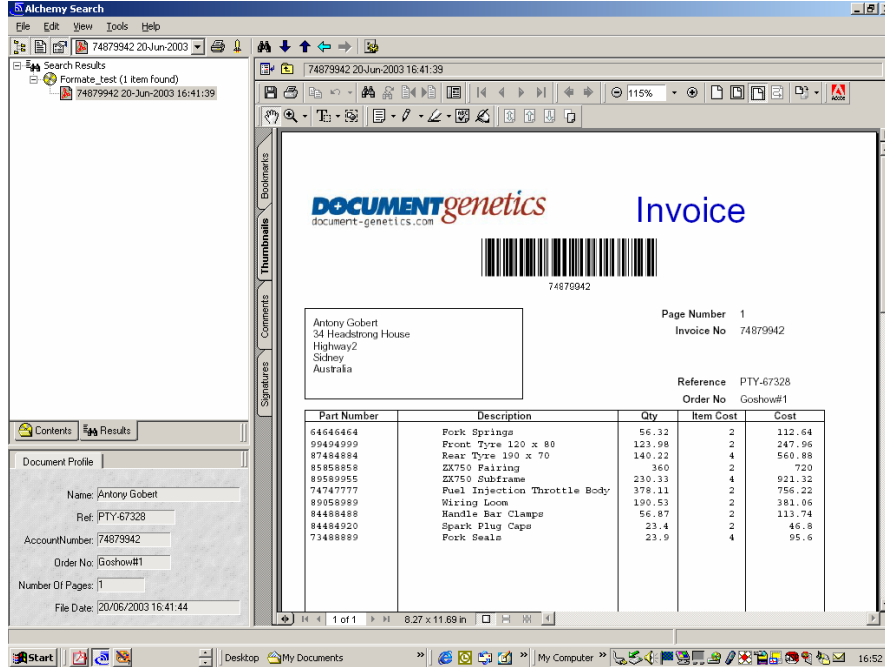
Alchemy Search

File Edit View Tools Help

74879942 20-Jun-2003

Search Results
Formate_test (1 item found)
74879942 20-Jun-2003 16:41:39

74879942 20-Jun-2003 16:41:39

115%

Bookmarks
Thumbnails
Comments
Signatures

DOCUMENTgenetics
document-genetics.com

Invoice

74879942

Antony Gobert
34 Headstrong House
Highway2
Sidney
Australia

Page Number 1
Invoice No 74879942

Reference PTY-67328
Order No Goshow#1

| Part Number | Description | Qty | Item Cost | Cost |
|---|---|---|---|---|
| 64646464 | Fork Springs | 56.32 | 2 | 112.64 |
| 99494999 | Front Tyre 120 x 80 | 123.98 | 2 | 247.96 |
| 87484884 | Rear Tyre 190 x 70 | 140.22 | 4 | 560.88 |
| 85858858 | ZX750 Fairing | 360 | 2 | 720 |
| 89589955 | ZX750 Subframe | 230.33 | 4 | 921.32 |
| 74747777 | Fuel Injection Throttle Body | 378.11 | 2 | 756.22 |
| 89058989 | Wiring Loom | 190.53 | 2 | 381.06 |
| 84488488 | Handle Bar Clamps | 56.87 | 2 | 113.74 |
| 84484920 | Spark Plug Caps | 23.4 | 2 | 46.8 |
| 73488889 | Fork Seals | 23.9 | 4 | 95.6 |

1 of 1
8.27 x 11.69 in

Contents
Results

Document Profile

Name: Antony Gobert
Ref: PTY-67328
AccountNumber: 74879942
Order No: Goshow#1
Number Of Pages: 1
File Date: 20/06/2003 16:41:44

Start
Desktop
My Documents
My Computer
16:52